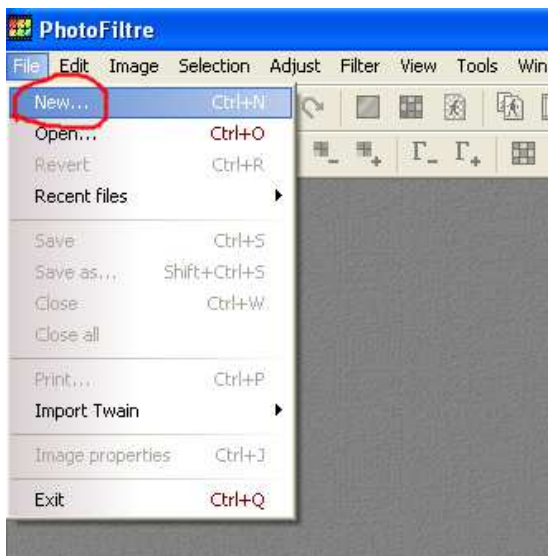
PhotoFiltre

File Edit Image Selection Adjust Filter View Tools Win

New... Ctrl+N
Open... Ctrl+O
Revert Ctrl+R
Recent files
Save Ctrl+S
Save as... Shift+Ctrl+S
Close Ctrl+W
Close all
Print... Ctrl+P
Import Twain
Image properties Ctrl+J
Exit Ctrl+Q